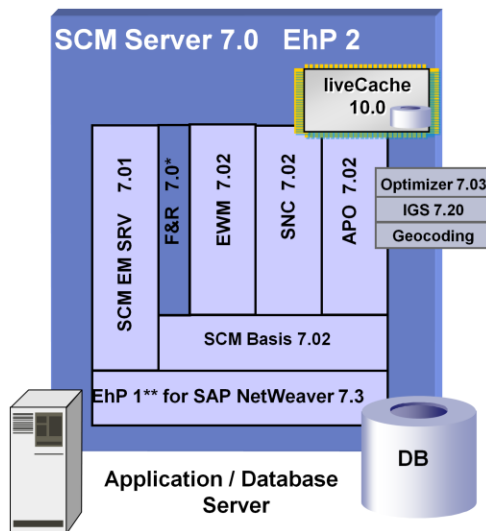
SCM Server 7.0 EhP 2

liveCache 10.0

SCM EM SRV 7.01

F&R 7.0*

EWM 7.02

SNC 7.02

APO 7.02

Optimizer 7.03

IGS 7.20

Geocoding

SCM Basis 7.02

EhP 1** for SAP NetWeaver 7.3

DB

Application / Database Server